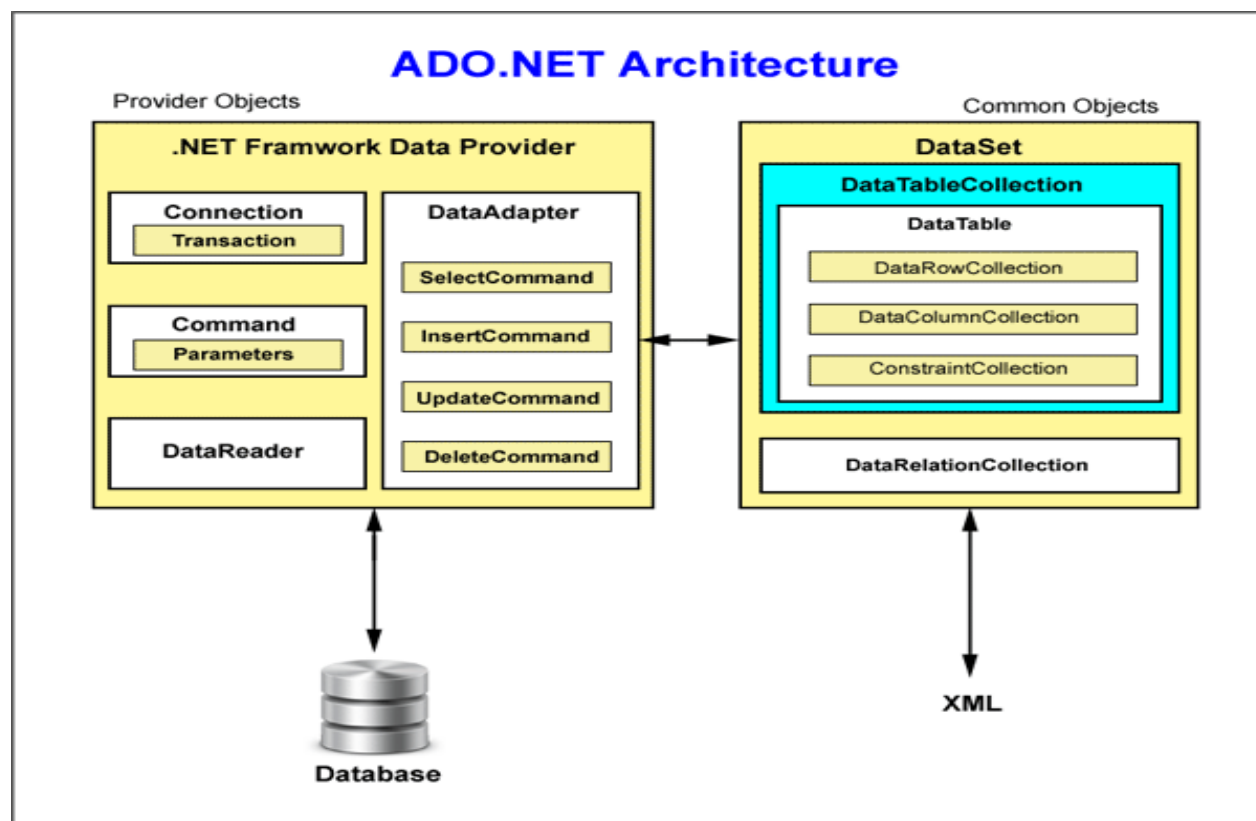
ADO.NET Architecture

Provider Objects

.NET Framwork Data Provider

Connection
Transaction

Command
Parameters

DataReader

DataAdapter
SelectCommand
InsertCommand
UpdateCommand
DeleteCommand

Common Objects

DataSet

DataTableCollection

DataTable
DataRowCollection
DataColumnCollection
ConstraintCollection

DataRelationCollection

Database

XML